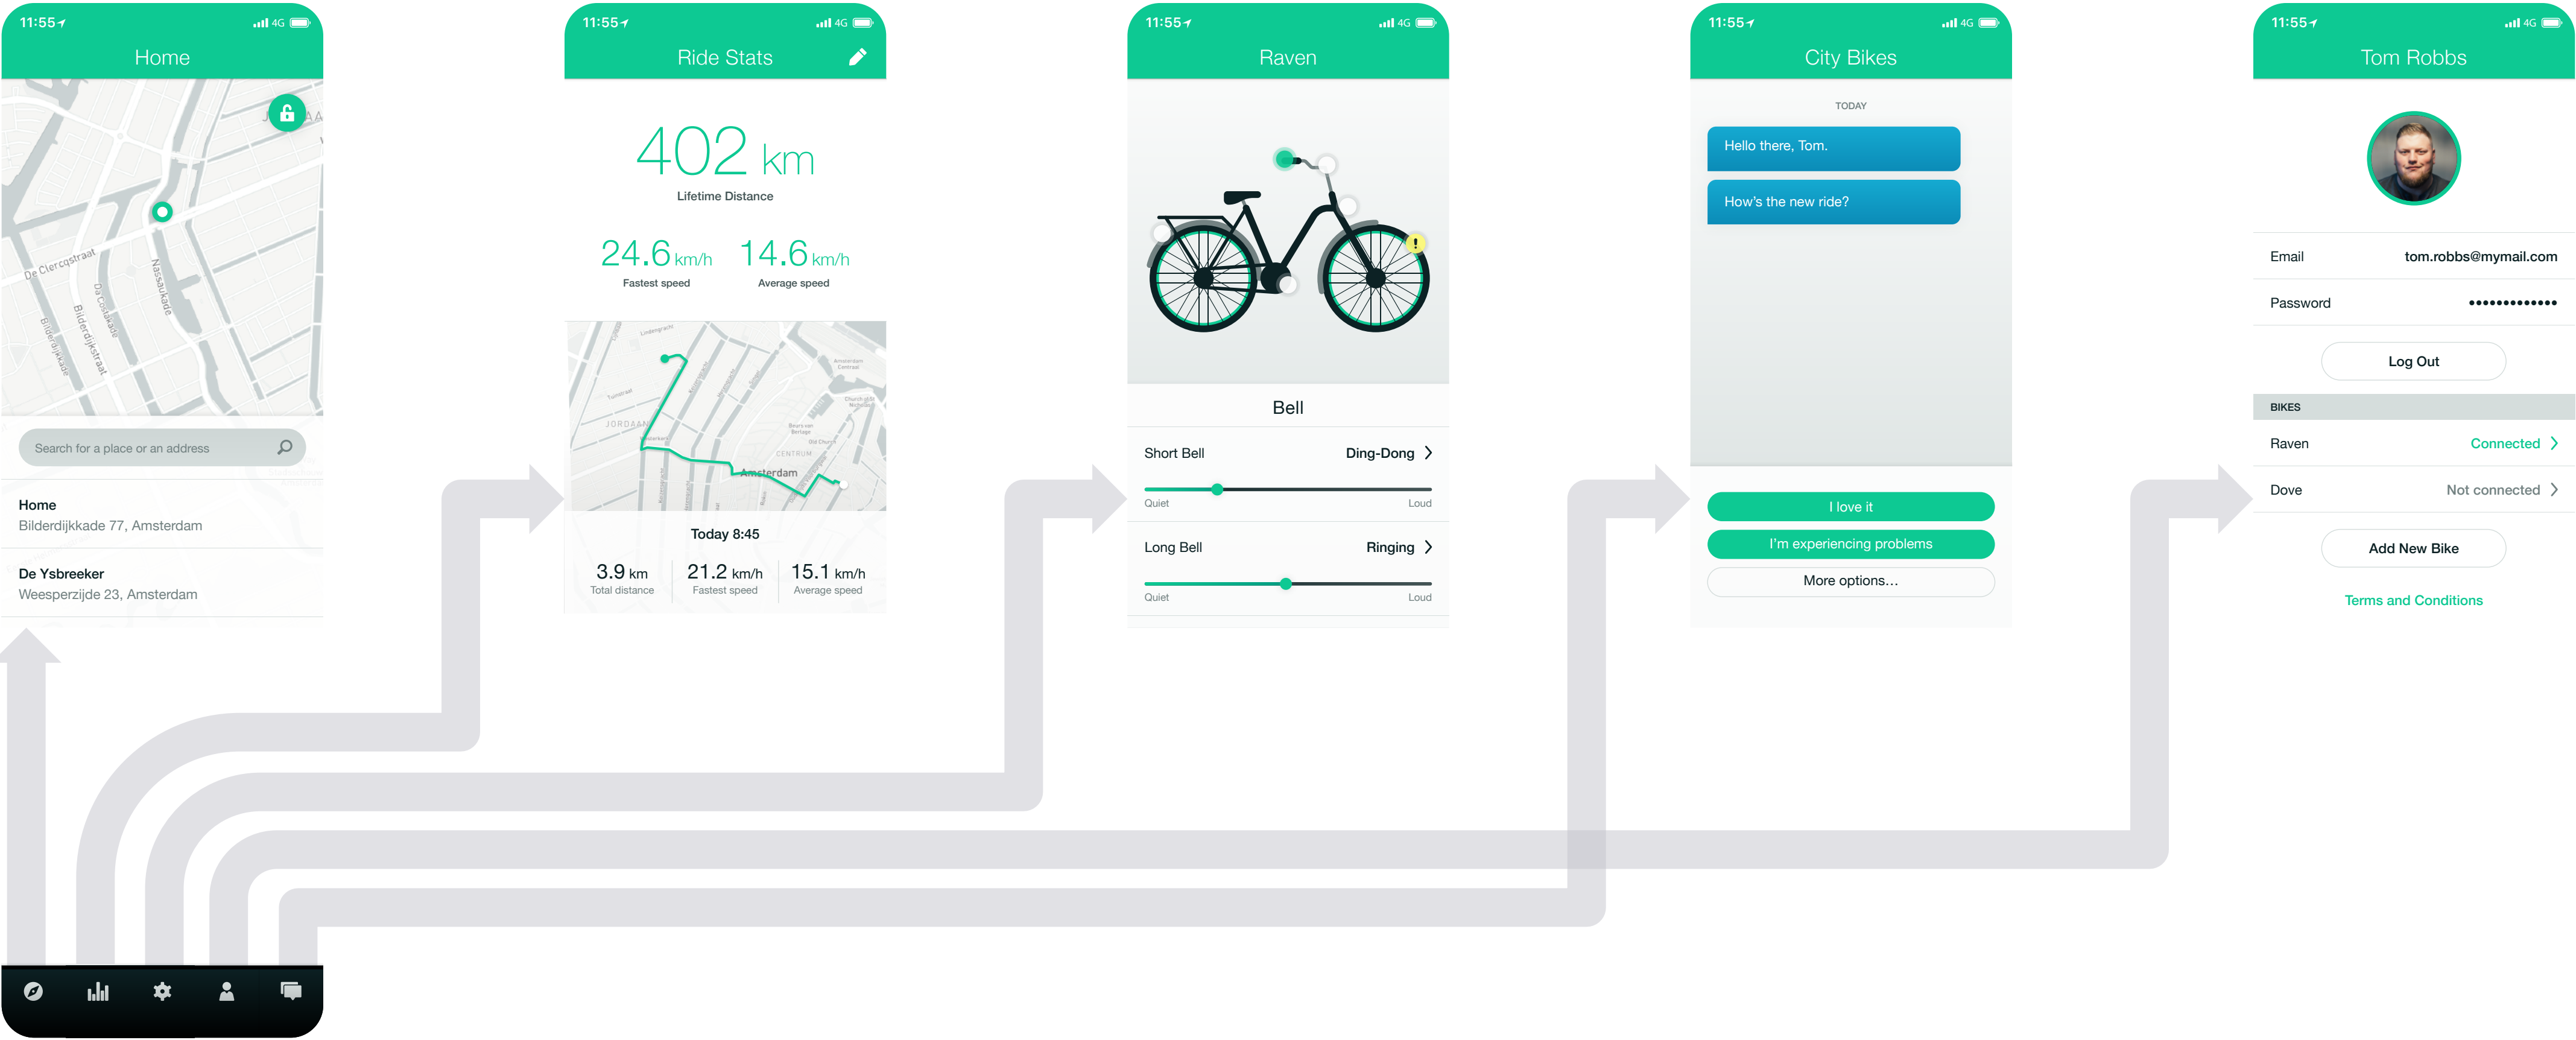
11:55 4G
Home

De Clercqstraat
Nassaukade
Da Costakade
Bilderdijkstraat
Bilderdijkkade

Search for a place or an address

Home
Bilderdijkkade 77, Amsterdam

De Ysbreeker
Weesperzijde 23, Amsterdam

11:55 4G
Ride Stats

402 km
Lifetime Distance

24.6 km/h
Fastest speed

14.6 km/h
Average speed

JORDAAN
Amsterdam
CENTRUM

Today 8:45

3.9 km
Total distance

21.2 km/h
Fastest speed

15.1 km/h
Average speed

11:55 4G
Raven

Bell

Short Bell
Ding-Dong
Quiet
Loud

Long Bell
Ringing
Quiet
Loud

11:55 4G
City Bikes

TODAY

Hello there, Tom.

How's the new ride?

I love it
I'm experiencing problems
More options...

11:55 4G
Tom Robbs

Email
tom.robbs@mymail.com

Password
•••••••••••••

Log Out

BIKES

Raven
Connected

Dove
Not connected

Add New Bike

Terms and Conditions